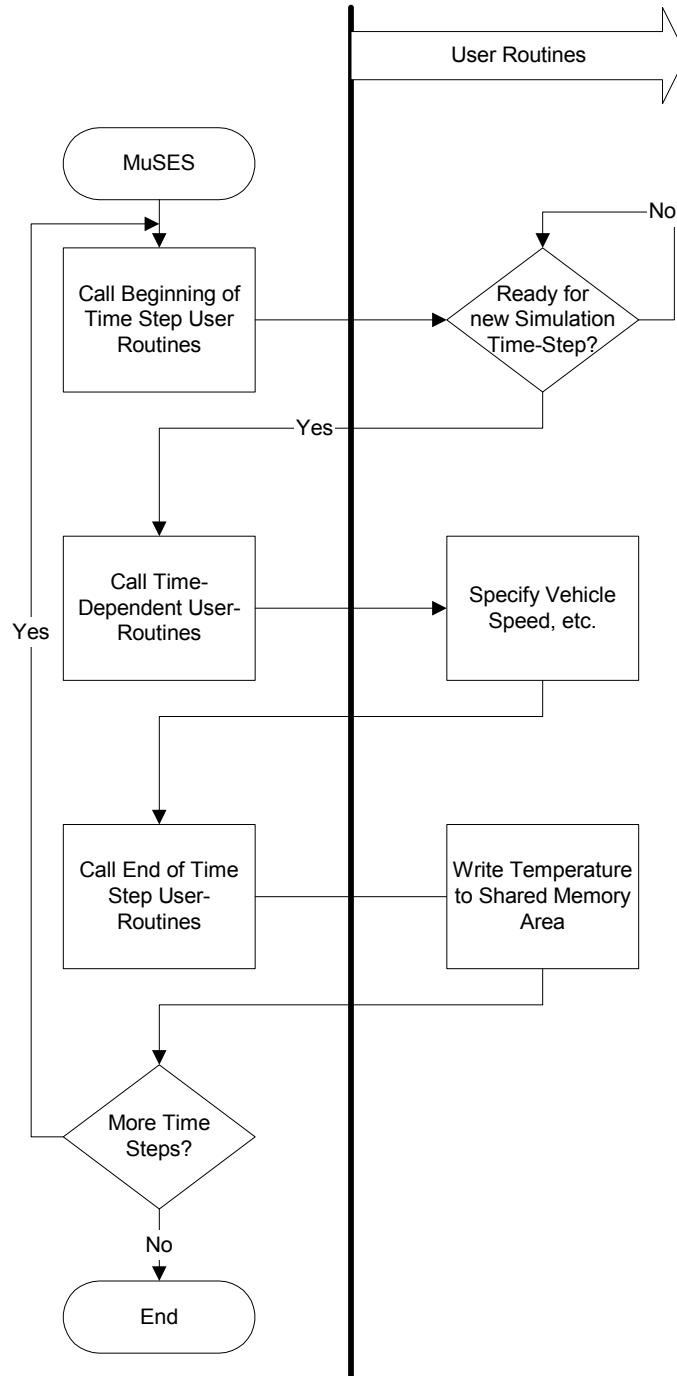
User Routines

MuSES

No

Call Beginning of Time Step User Routines

Ready for new Simulation Time-Step?

Yes

Yes

Call Time-Dependent User-Routines

Specify Vehicle Speed, etc.

Call End of Time Step User-Routines

Write Temperature to Shared Memory Area

More Time Steps?

No

End